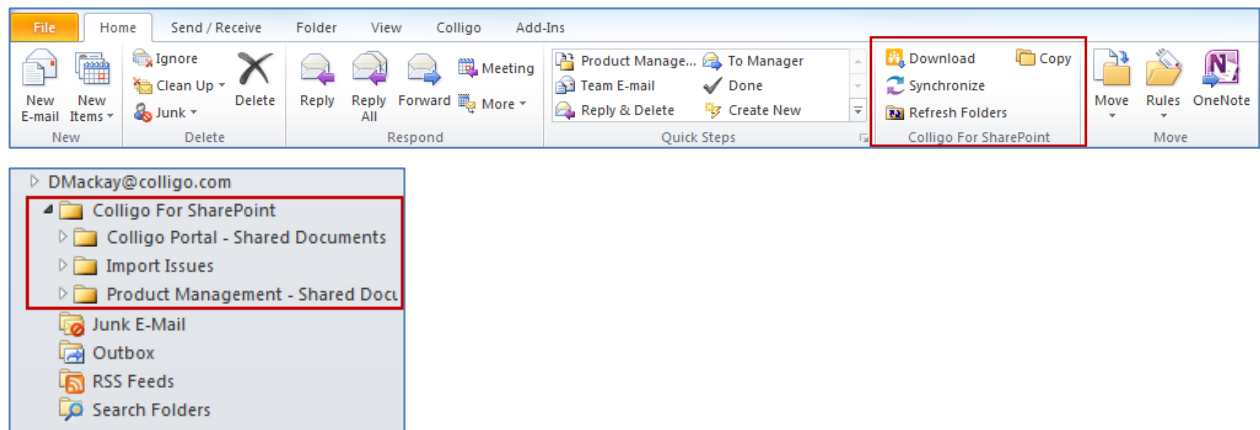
File Home Send / Receive Folder View Colligo Add-Ins

New E-mail
New Items
New

Ignore
Clean Up
Junk
Delete
Delete

Reply
Reply All
Forward
Meeting
More
Respond

Product Manage...
Team E-mail
Reply & Delete
To Manager
Done
Create New
Quick Steps

Download
Synchronize
Refresh Folders
Copy
Colligo For SharePoint

Move
Rules
OneNote
Move

DMackay@colligo.com
Colligo For SharePoint
Colligo Portal - Shared Documents
Import Issues
Product Management - Shared Docu
Junk E-Mail
Outbox
RSS Feeds
Search Folders